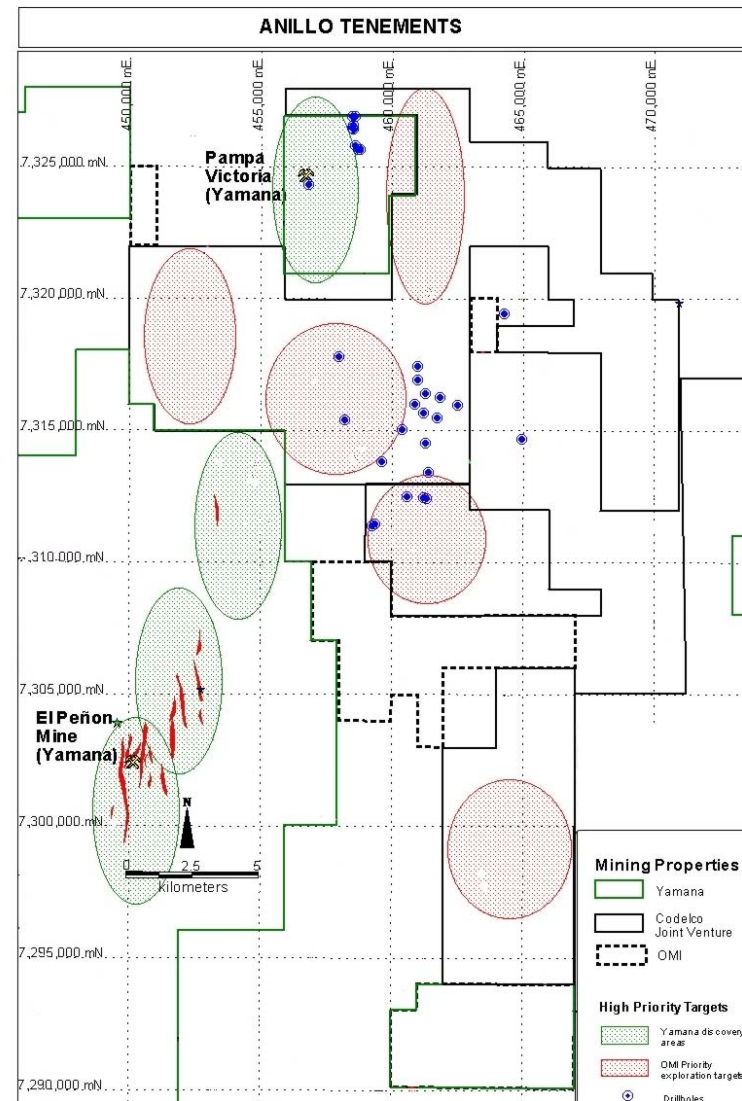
ANILLO TENEMENTS

450,000 mE
455,000 mE
460,000 mE
465,000 mE
470,000 mE

7,325,000 mN
7,320,000 mN
7,315,000 mN
7,310,000 mN
7,305,000 mN
7,300,000 mN
7,295,000 mN
7,290,000 mN

Pampa Victoria (Yamana)

El Peñon Mine (Yamana)

N

0 2.5 5
Kilometers

Mining Properties
Yamana
Codelco Joint Venture
OMI

High Priority Targets
Yamana discovery areas
OMI Priority exploration targets
Drillholes